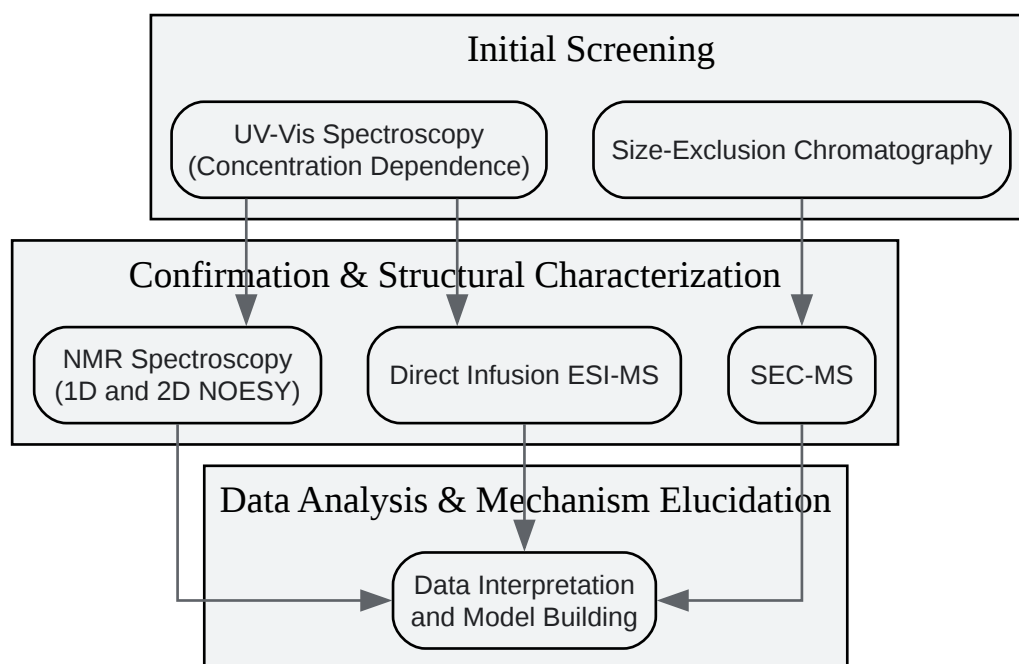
Initial Screening

UV-Vis Spectroscopy (Concentration Dependence)

Size-Exclusion Chromatography

Confirmation & Structural Characterization

NMR Spectroscopy (1D and 2D NOESY)

Direct Infusion ESI-MS

SEC-MS

Data Analysis & Mechanism Elucidation

Data Interpretation and Model Building